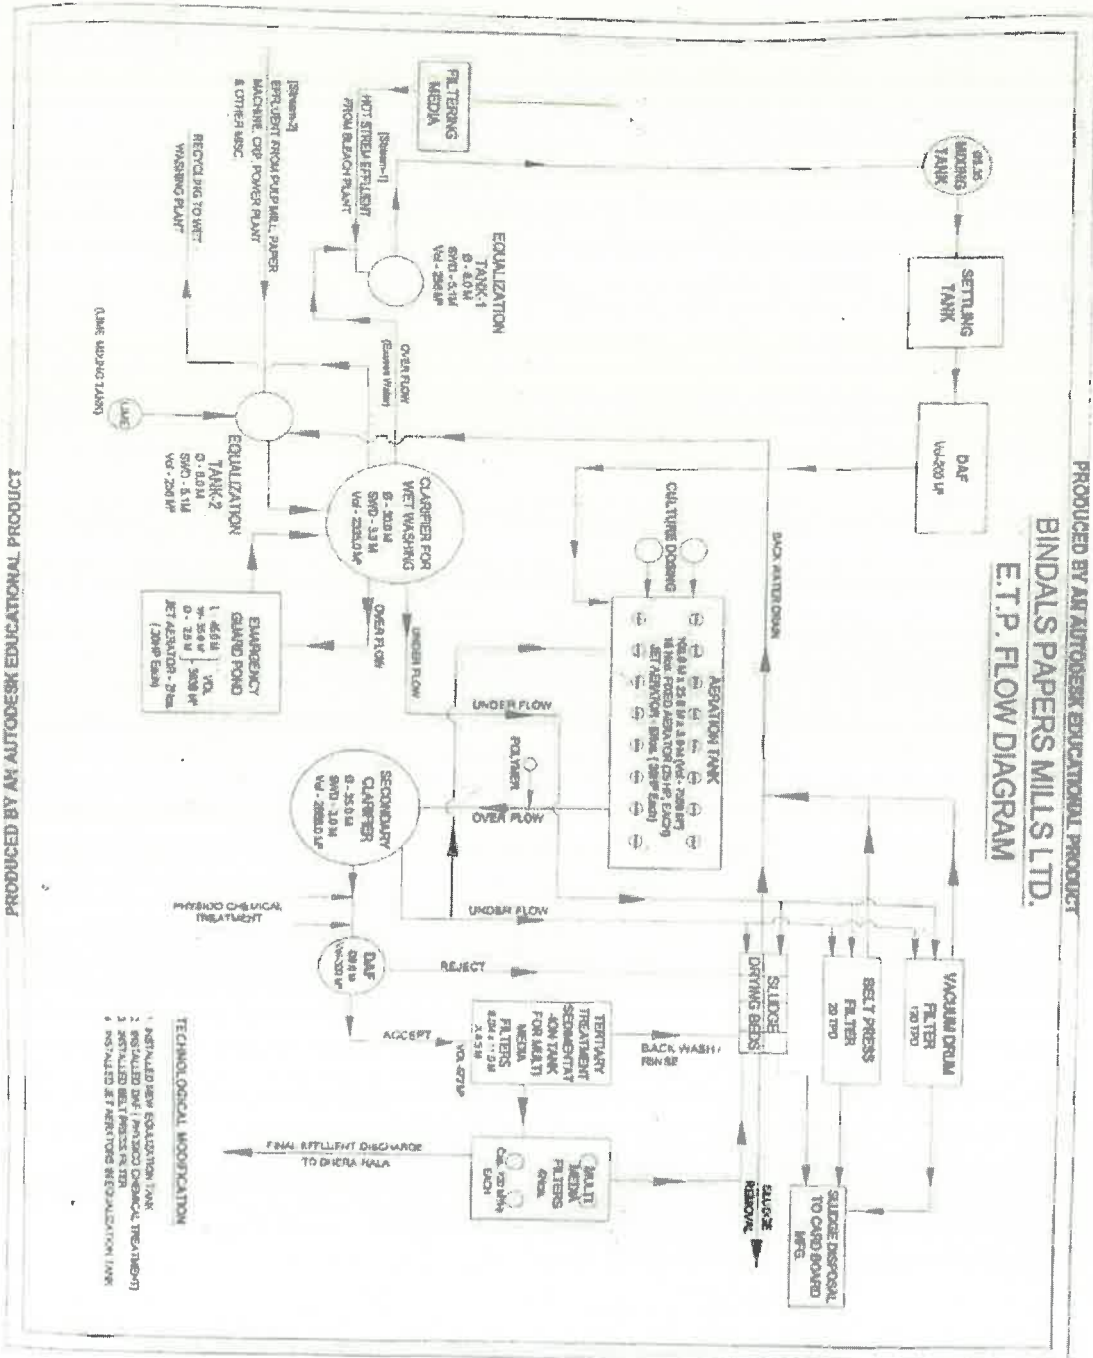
PRODUCED BY AN AUTODESK EDUCATIONAL PRODUCT

BINDALS PAPERS MILLS LTD.

E.T.P. FLOW DIAGRAM

SETTLING TANK

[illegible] MIXING TANK

DAF
Vol-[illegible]

FILTERING MEDIA

(Stream-I)
HOT STREAM EFFLUENT FROM BLEACH PLANT

EQUALIZATION TANK-1
D - 8.0 M
SWD - 5.1 M
Vol - 256 M³

(Stream-II)
EFFLUENT FROM PULP MILL, PAPER MACHINE, CRP, POWER PLANT & OTHER MISC.

RECYCLING TO WET WASHING PLANT

OVER FLOW (Excess Water)

(LIME MIXING TANK)

EQUALIZATION TANK-2
D - 8.0 M
SWD - 5.1 M
Vol - 256 M³

CLARIFIER FOR WET WASHING
D - 30.0 M
SWD - 3.3 M
Vol - 2320.0 M³

OVER FLOW

UNDER FLOW

EMERGENCY GUARD POND
L - 45 M
W - 35 M
D - 2.5 M
VOL. - 3938 M³
JET AERATOR - 2 Nos. (30HP Each)

BACK WATER DRAIN

CULTURE DOSING

AERATION TANK
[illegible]
16 Nos. FIXED AERATOR (25HP EACH)
JET AERATOR - 8 Nos. (30HP Each)

UNDER FLOW

POLYMER

OVER FLOW

SECONDARY CLARIFIER
D - 25.0 M
SWD - 3.0 M
Vol - 2880.0 M³

UNDER FLOW

VACUUM DRUM FILTER
120 TPD

BELT PRESS FILTER
20 TPD

SLUDGE DRYING BEDS

SLUDGE DISPOSAL TO CARD BOARD MFG.

SLUDGE REMOVAL

PHYSICO CHEMICAL TREATMENT

DAF
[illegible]
Vol-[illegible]

REJECT

ACCEPT

TERTIARY TREATMENT SEDIMENTATION TANK FOR MULTI MEDIA FILTERS
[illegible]
VOL-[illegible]

BACK WASH / RINSE

MULTI MEDIA FILTERS
4 Nos.
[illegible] EACH

FINAL EFFLUENT DISCHARGE TO DHERA NALA

TECHNOLOGICAL MODIFICATION
1. INSTALLED NEW EQUALIZATION TANK
2. INSTALLED DAF ( PHYSICO CHEMICAL TREATMENT)
3. INSTALLED BELT PRESS FILTER
4. INSTALLED JET AERATORS IN EQUALIZATION TANK

PRODUCED BY AN AUTODESK EDUCATIONAL PRODUCT